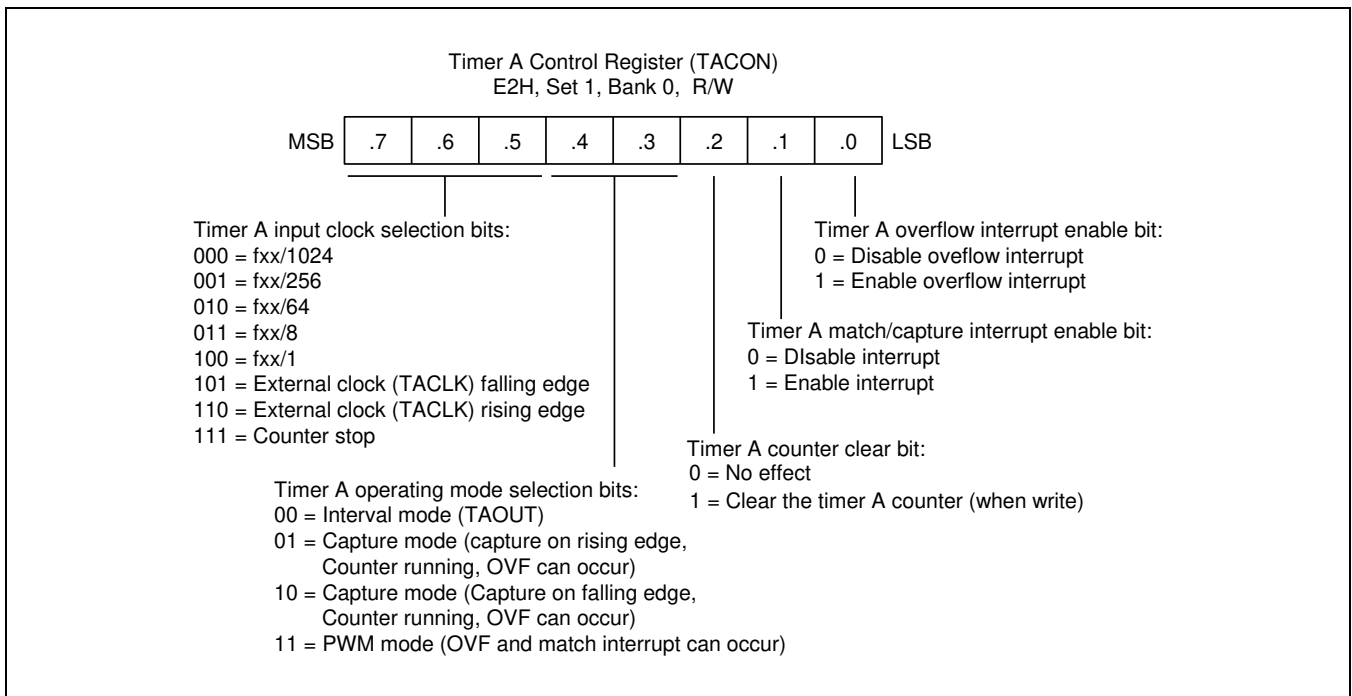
Timer A Control Register (TACON)
E2H, Set 1, Bank 0, R/W

| MSB | .7 | .6 | .5 | .4 | .3 | .2 | .1 | .0 | LSB |
|---|---|---|---|---|---|---|---|---|---|

Timer A overflow interrupt enable bit:
0 = Disable oveflow interrupt
1 = Enable overflow interrupt

Timer A match/capture interrupt enable bit:
0 = DIsable interrupt
1 = Enable interrupt

Timer A input clock selection bits:
000 = fxx/1024
001 = fxx/256
010 = fxx/64
011 = fxx/8
100 = fxx/1
101 = External clock (TACLK) falling edge
110 = External clock (TACLK) rising edge
111 = Counter stop

Timer A counter clear bit:
0 = No effect
1 = Clear the timer A counter (when write)

Timer A operating mode selection bits:
00 = Interval mode (TAOUT)
01 = Capture mode (capture on rising edge, Counter running, OVF can occur)
10 = Capture mode (Capture on falling edge, Counter running, OVF can occur)
11 = PWM mode (OVF and match interrupt can occur)